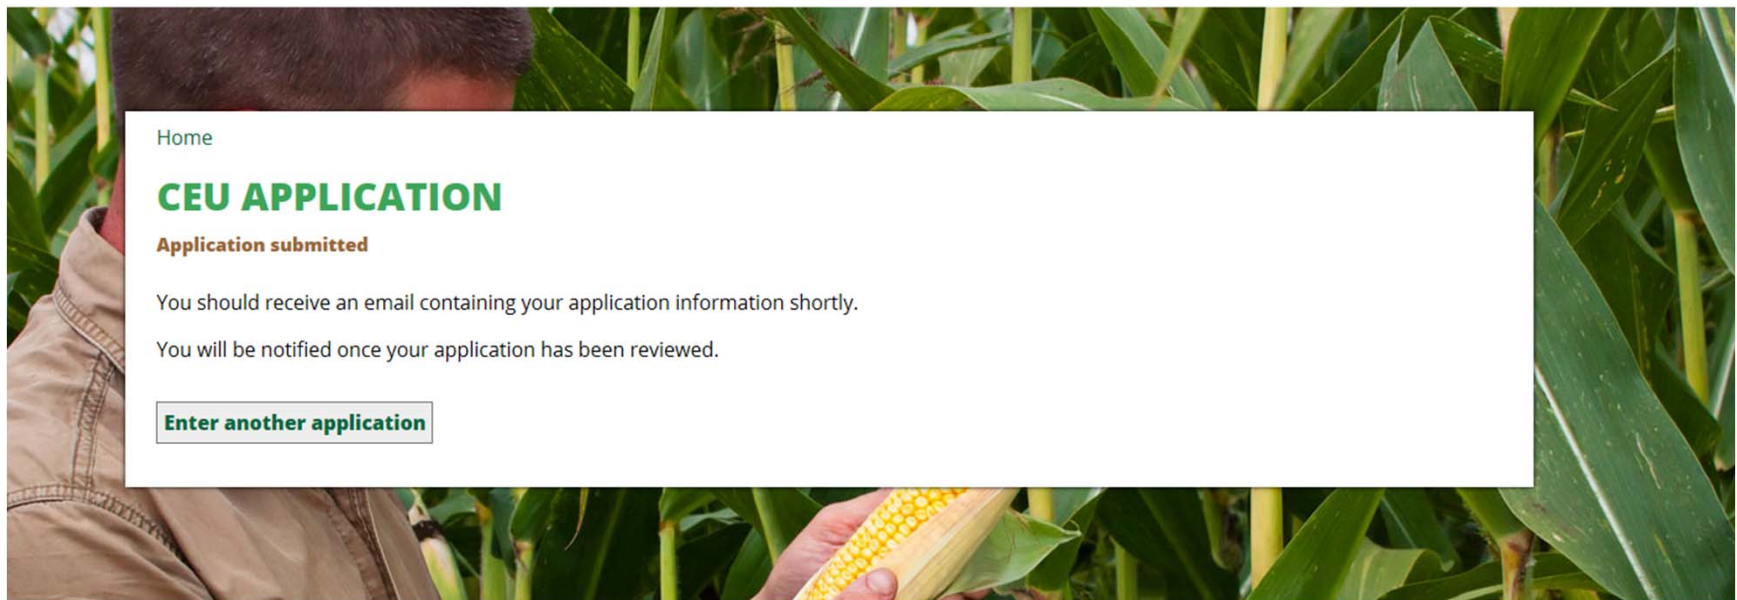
Home

CEU APPLICATION

Application submitted

You should receive an email containing your application information shortly.

You will be notified once your application has been reviewed.

Enter another application